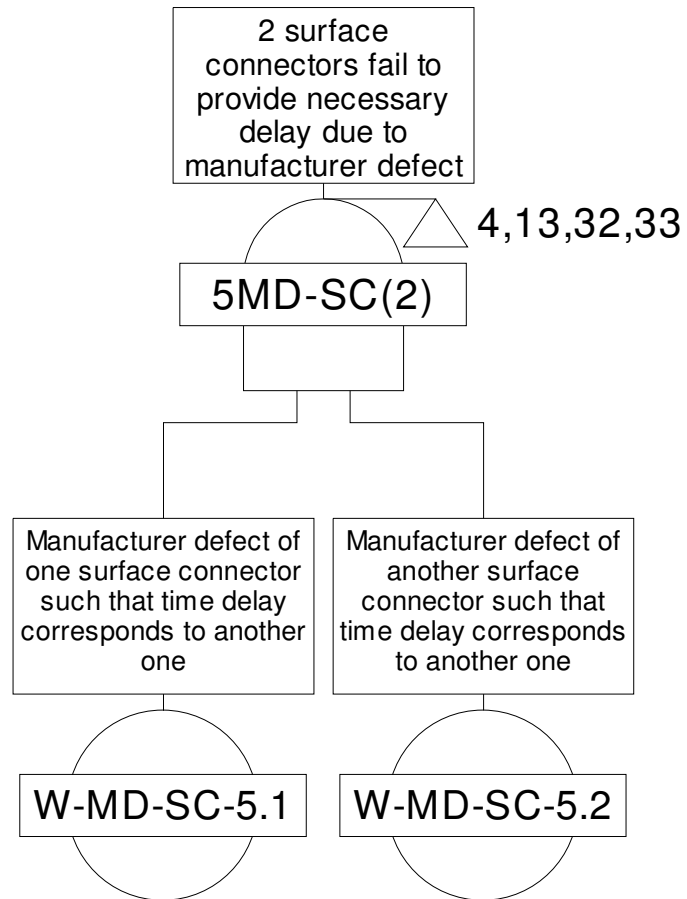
2 surface connectors fail to provide necessary delay due to manufacturer defect

4,13,32,33

5MD-SC(2)

Manufacturer defect of one surface connector such that time delay corresponds to another one

Manufacturer defect of another surface connector such that time delay corresponds to another one

W-MD-SC-5.1

W-MD-SC-5.2